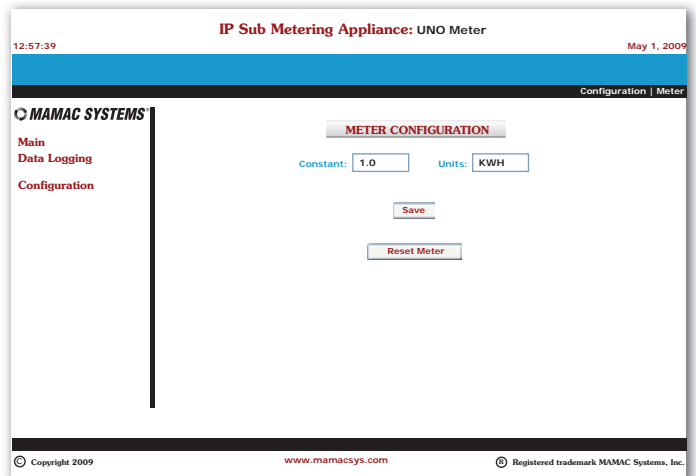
IP Sub Metering Appliance: UNO Meter

12:57:39

May 1, 2009

Configuration | Meter

MAMAC SYSTEMS®

Main
Data Logging

Configuration

METER CONFIGURATION

Constant: 1.0

Units: KWH

Save

Reset Meter

© Copyright 2009

www.mamacsys.com

® Registered trademark MAMAC Systems, Inc.